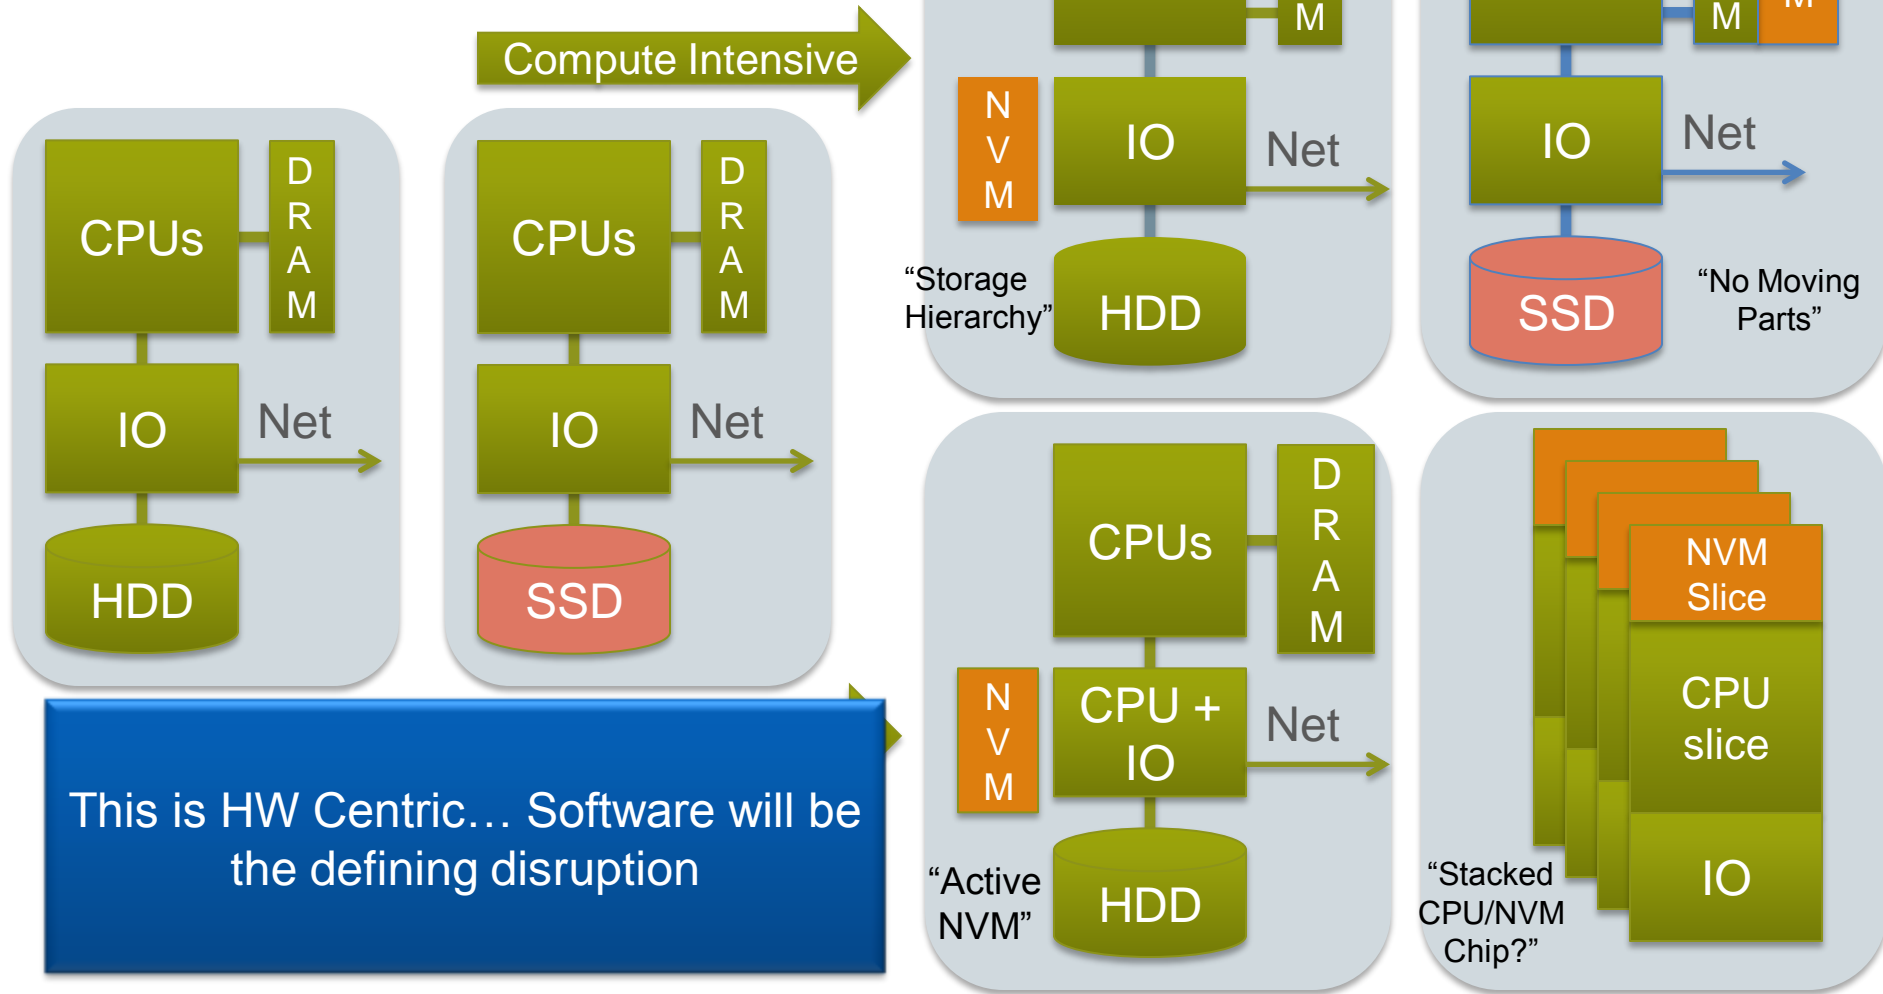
Compute Intensive

CPUs
D R A M
IO
Net
HDD

CPUs
D R A M
IO
Net
SSD

M
N V M
IO
Net
"Storage Hierarchy"
HDD

M
M
IO
Net
SSD
"No Moving Parts"

CPUs
D R A M
N V M
CPU + IO
Net
"Active NVM"
HDD

NVM Slice
CPU slice
IO
"Stacked CPU/NVM Chip?"

This is HW Centric… Software will be the defining disruption